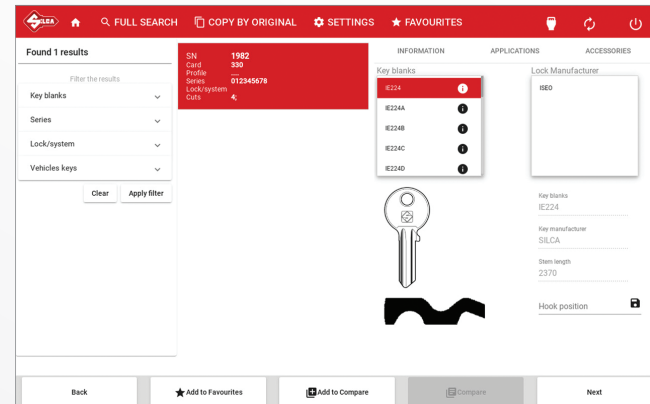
SILCA FULL SEARCH COPY BY ORIGINAL SETTINGS FAVOURITES

Found 1 results

Filter the results

Key blanks

Series

Lock/system

Vehicles keys

Clear Apply filter

| SN | 1982 |
|---|---|
| Card | 330 |
| Profile | .... |
| Series | 012345678 |
| Lock/system | |
| Cuts | 4; |

INFORMATION APPLICATIONS ACCESSORIES

Key blanks

IE224
IE224A
IE224B
IE224C
IE224D

Lock Manufacturer

ISEO

Key blanks
IE224

Key manufacturer
SILCA

Stem length
2370

Hook position

Back Add to Favourites Add to Compare Compare Next